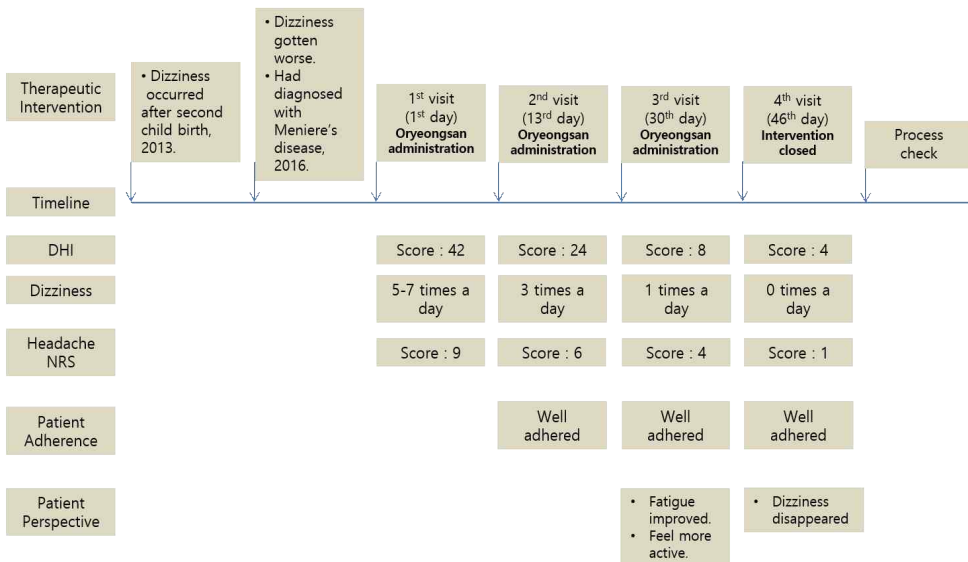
Therapeutic Intervention

• Dizziness occurred after second child birth, 2013.

• Dizziness gotten worse.
• Had diagnosed with Meniere's disease, 2016.

1$^{st}$ visit (1$^{st}$ day) **Oryeongsan administration**

2$^{nd}$ visit (13$^{rd}$ day) **Oryeongsan administration**

3$^{rd}$ visit (30$^{th}$ day) **Oryeongsan administration**

4$^{th}$ visit (46$^{th}$ day) **Intervention closed**

Process check

Timeline

DHI

Score : 42

Score : 24

Score : 8

Score : 4

Dizziness

5-7 times a day

3 times a day

1 times a day

0 times a day

Headache NRS

Score : 9

Score : 6

Score : 4

Score : 1

Patient Adherence

Well adhered

Well adhered

Well adhered

Patient Perspective

• Fatigue improved.
• Feel more active.

• Dizziness disappeared